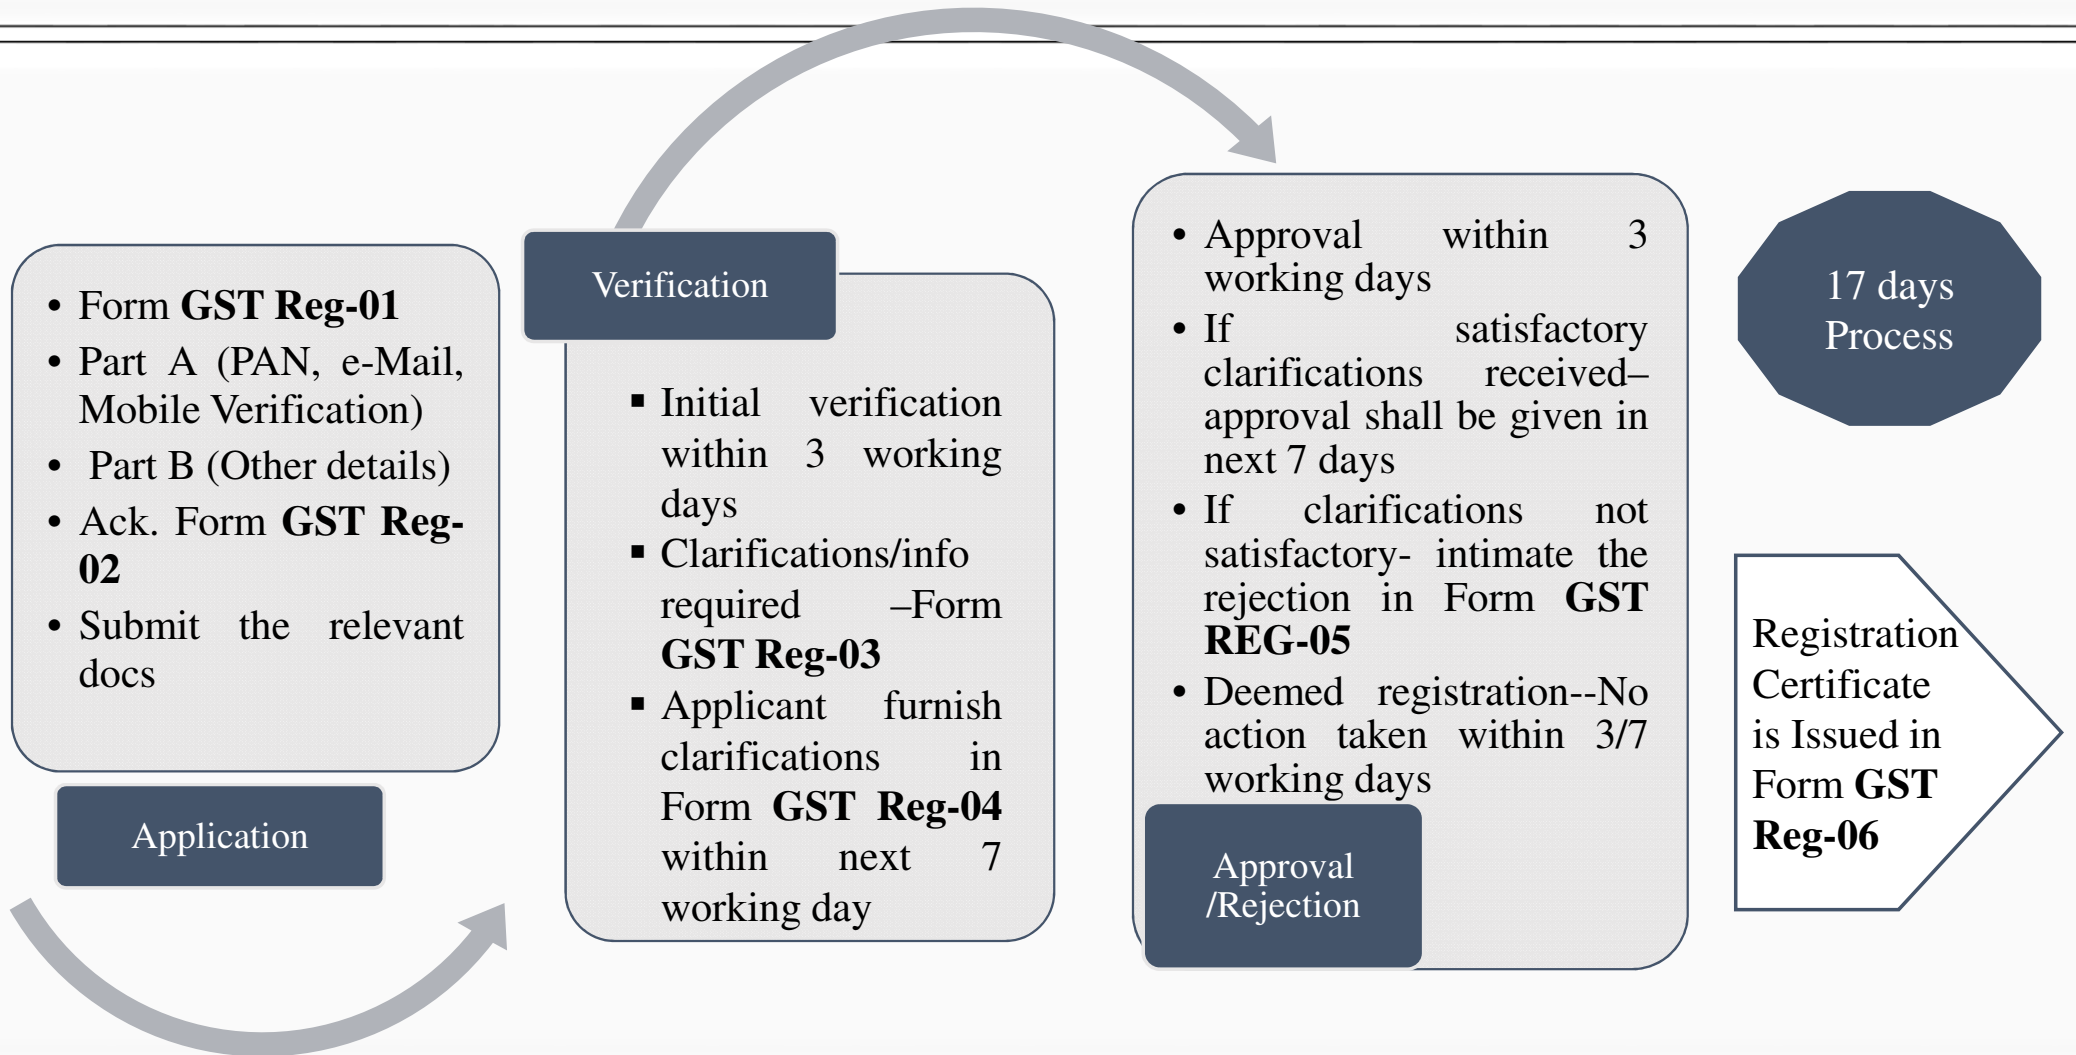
• Form GST Reg-01
• Part A (PAN, e-Mail, Mobile Verification)
• Part B (Other details)
• Ack. Form GST Reg-02
• Submit the relevant docs

Application

Verification

▪ Initial verification within 3 working days
▪ Clarifications/info required –Form GST Reg-03
▪ Applicant furnish clarifications in Form GST Reg-04 within next 7 working day

• Approval within 3 working days
• If satisfactory clarifications received– approval shall be given in next 7 days
• If clarifications not satisfactory- intimate the rejection in Form GST REG-05
• Deemed registration--No action taken within 3/7 working days

Approval /Rejection

17 days Process

Registration Certificate is Issued in Form GST Reg-06